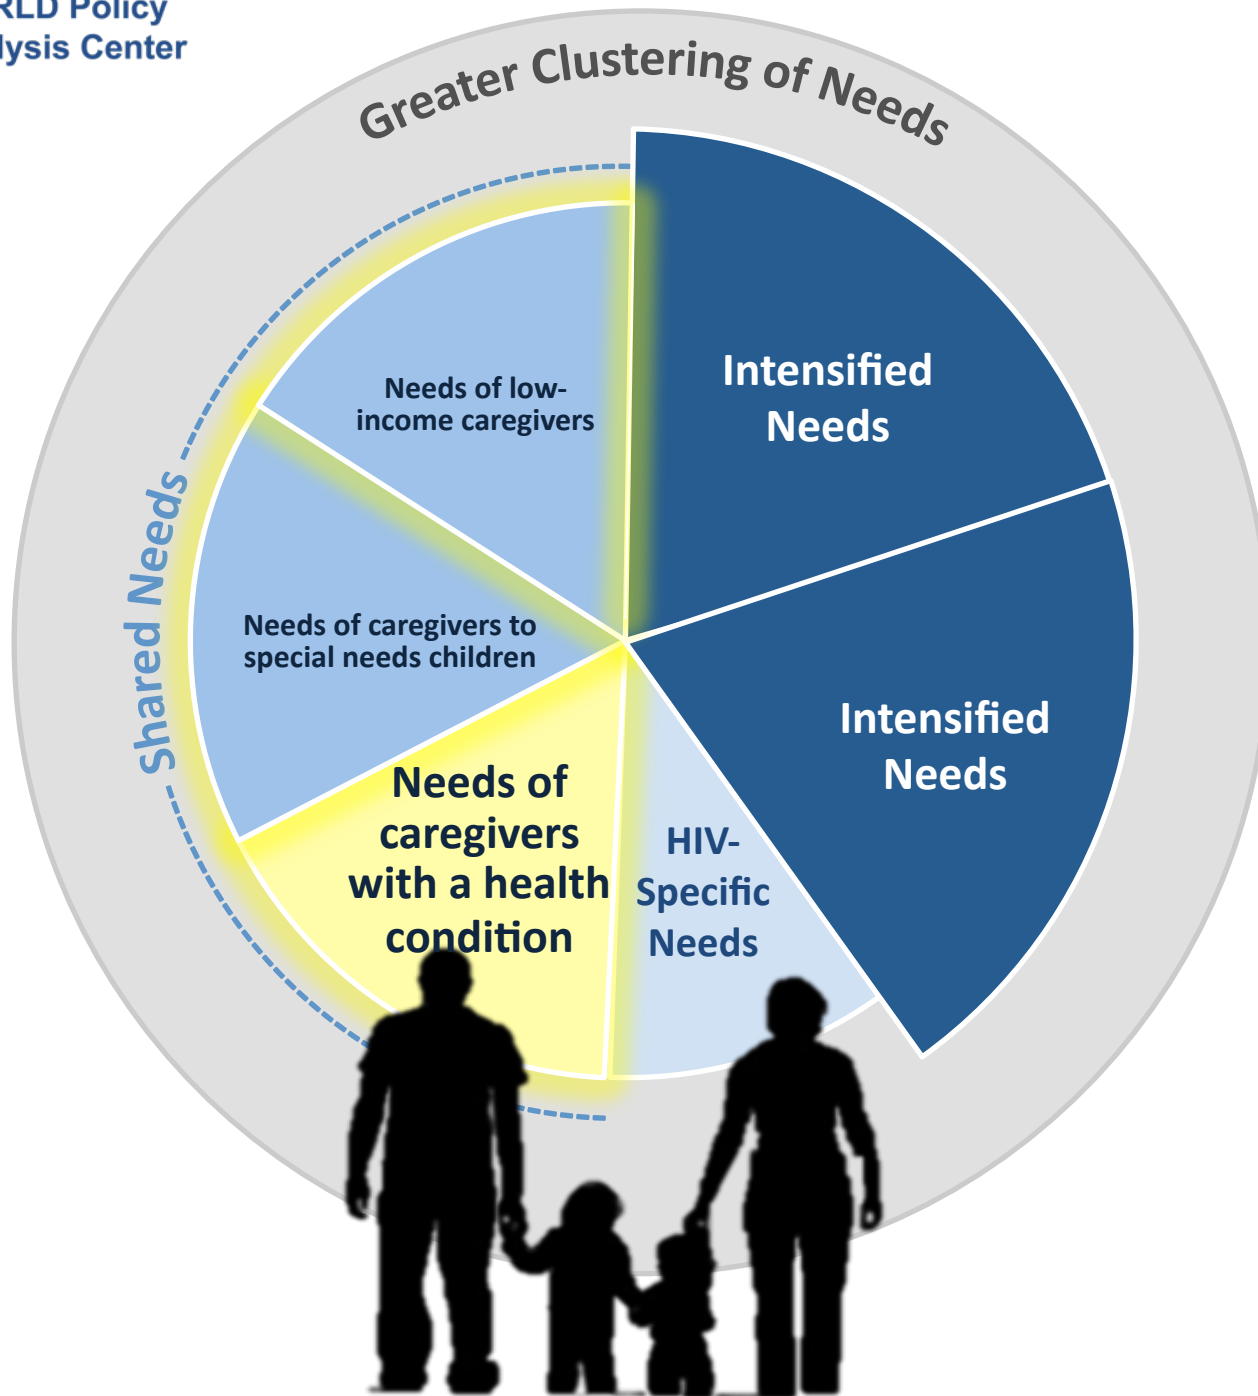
RLD Policy
lysis Center

Greater Clustering of Needs

Shared Needs

Needs of low-income caregivers

Needs of caregivers to special needs children

Needs of caregivers with a health condition

HIV-Specific Needs

Intensified Needs

Intensified Needs